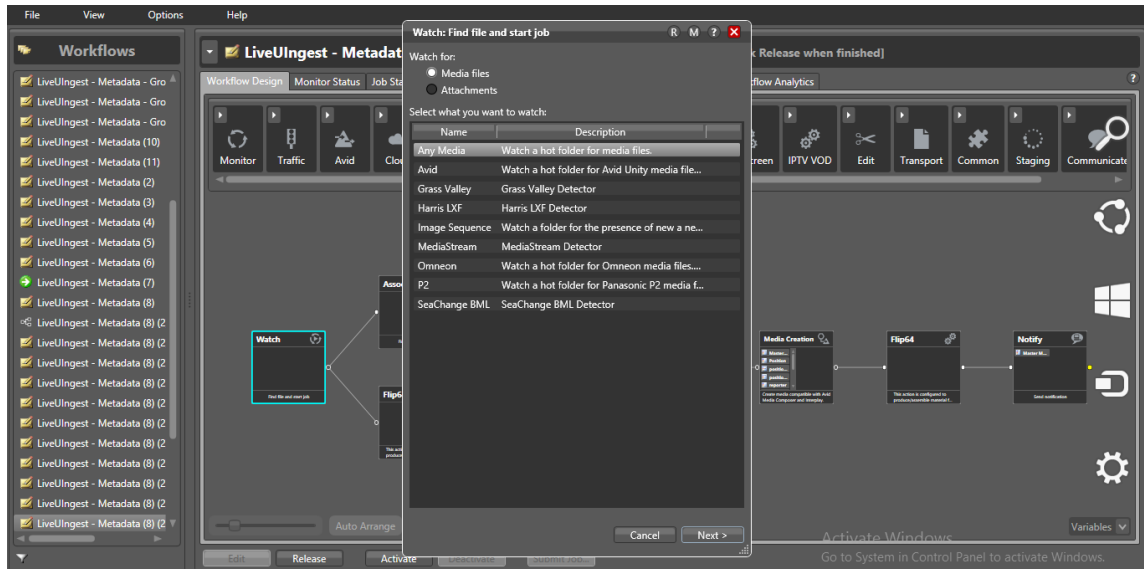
File View Options Help

Workflows

LiveUIngest - Metadata - Gro
LiveUIngest - Metadata - Gro
LiveUIngest - Metadata - Gro
LiveUIngest - Metadata (10)
LiveUIngest - Metadata (11)
LiveUIngest - Metadata (2)
LiveUIngest - Metadata (3)
LiveUIngest - Metadata (4)
LiveUIngest - Metadata (5)
LiveUIngest - Metadata (6)
LiveUIngest - Metadata (7)
LiveUIngest - Metadata (8)
LiveUIngest - Metadata (8) (2
LiveUIngest - Metadata (8) (2
LiveUIngest - Metadata (8) (2
LiveUIngest - Metadata (8) (2
LiveUIngest - Metadata (8) (2
LiveUIngest - Metadata (8) (2
LiveUIngest - Metadata (8) (2
LiveUIngest - Metadata (8) (2
LiveUIngest - Metadata (8) (2
LiveUIngest - Metadata (8) (2
LiveUIngest - Metadata (8) (2

LiveUIngest - Metadat

k Release when finished]

Workflow Design Monitor Status Job Sta

rflow Analytics

Monitor Traffic Avid Clo

reen IPTV VOD Edit Transport Common Staging Communicate

Watch

Find file and start job

Asso

Flip6

Media Creation

Flip64

Notify

This action is configured to

Send notification

Auto Arrange

Variables

Edit Release Activate Deactivate Submit Job

Watch: Find file and start job

R M ? X

Watch for:
Media files
Attachments

Select what you want to watch:

| Name | Description |
|---|---|
| Any Media | Watch a hot folder for media files. |
| Avid | Watch a hot folder for Avid Unity media file... |
| Grass Valley | Grass Valley Detector |
| Harris LXF | Harris LXF Detector |
| Image Sequence | Watch a folder for the presence of new a ne... |
| MediaStream | MediaStream Detector |
| Omneon | Watch a hot folder for Omneon media files.... |
| P2 | Watch a hot folder for Panasonic P2 media f... |
| SeaChange BML | SeaChange BML Detector |

Cancel Next >

Activate Windows
Go to System in Control Panel to activate Windows.